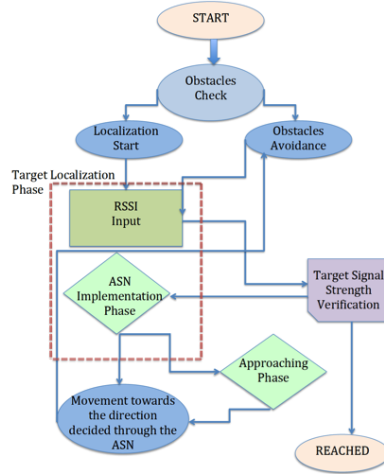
START

Obstacles Check

Localization Start

Obstacles Avoidance

Target Localization Phase

RSSI Input

ASN Implementation Phase

Target Signal Strength Verification

Approaching Phase

Movement towards the direction decided through the ASN

REACHED